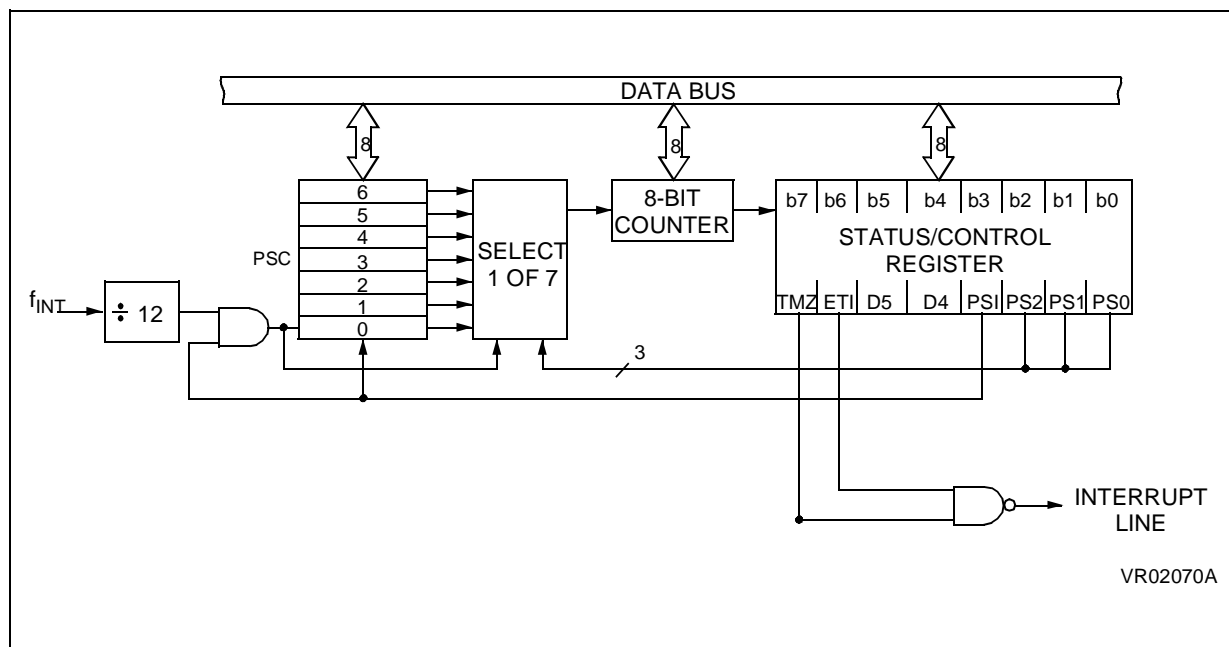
DATA BUS

8

8

8

6
5
4
3
2
1
0

PSC

SELECT 1 OF 7

8-BIT COUNTER

| b7 | b6 | b5 | b4 | b3 | b2 | b1 | b0 |
|---|---|---|---|---|---|---|---|

STATUS/CONTROL REGISTER

| TMZ | ETI | D5 | D4 | PSI | PS2 | PS1 | PS0 |
|---|---|---|---|---|---|---|---|

$f_{INT}$

$\div$ 12

3

INTERRUPT LINE

VR02070A